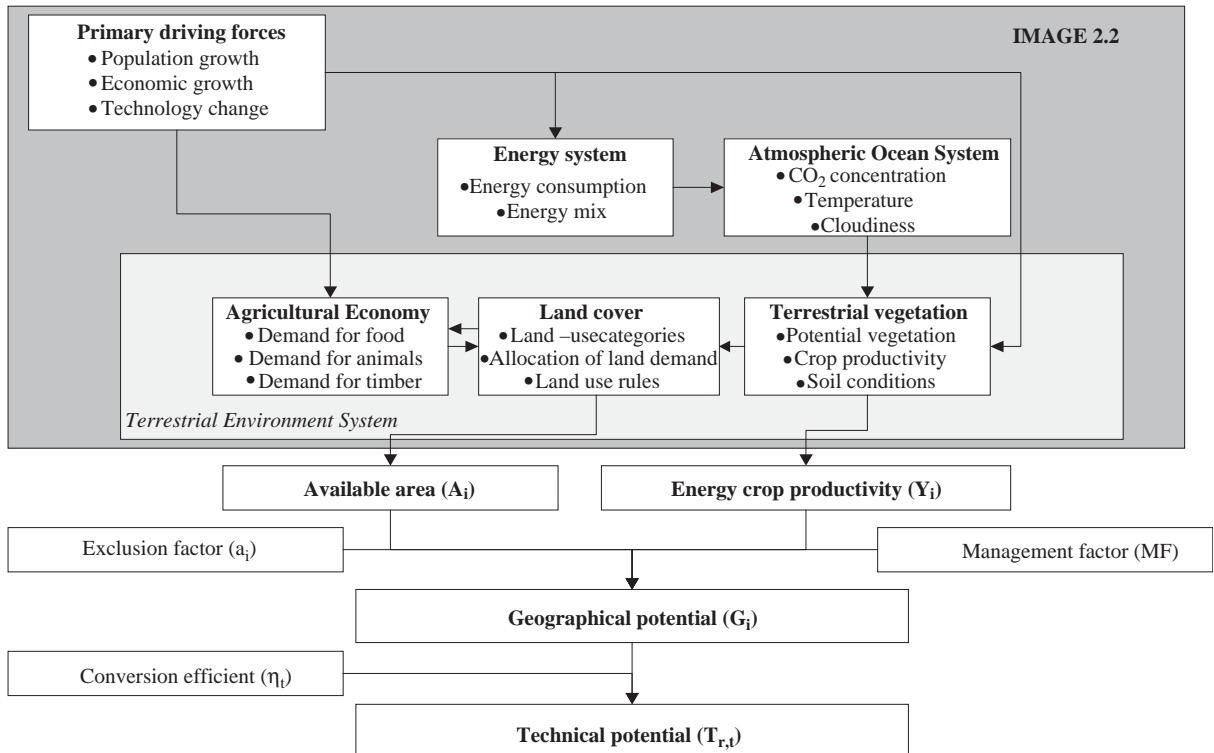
Primary driving forces
• Population growth
• Economic growth
• Technology change

IMAGE 2.2

Energy system
•Energy consumption
•Energy mix

Atmospheric Ocean System
•$CO_2$ concentration
•Temperature
•Cloudiness

Agricultural Economy
• Demand for food
• Demand for animals
• Demand for timber

Land cover
•Land –usecategories
•Allocation of land demand
•Land use rules

Terrestrial vegetation
•Potential vegetation
•Crop productivity
•Soil conditions

Terrestrial Environment System

Available area ($A_i$)

Energy crop productivity ($Y_i$)

Exclusion factor ($a_i$)

Management factor (MF)

Geographical potential ($G_i$)

Conversion efficient ($\eta_t$)

Technical potential ($T_{r,t}$)